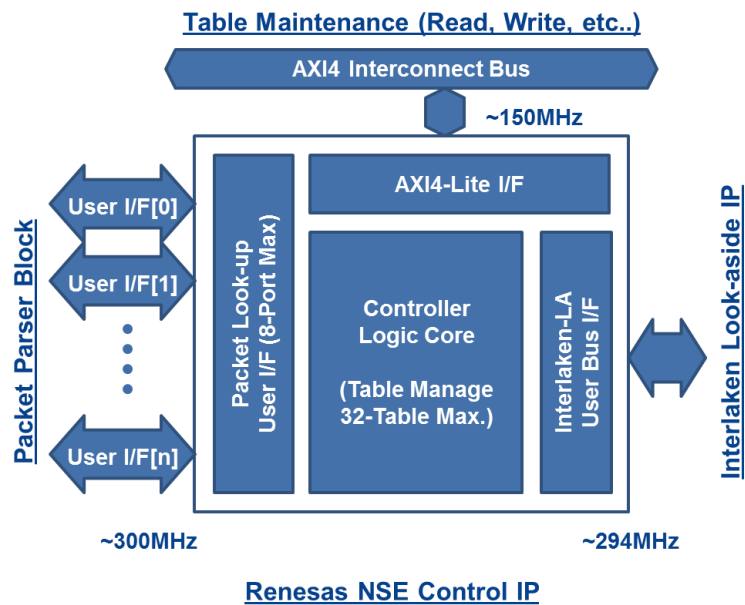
Table Maintenance (Read, Write, etc..)

AXI4 Interconnect Bus

~150MHz

Packet Parser Block

User I/F[0]

User I/F[1]

User I/F[n]

Packet Look-up User I/F (8-Port Max)

AXI4-Lite I/F

Controller Logic Core

(Table Manage 32-Table Max.)

Interlaken-LA User Bus I/F

Interlaken Look-aside IP

~300MHz

~294MHz

Renesas NSE Control IP